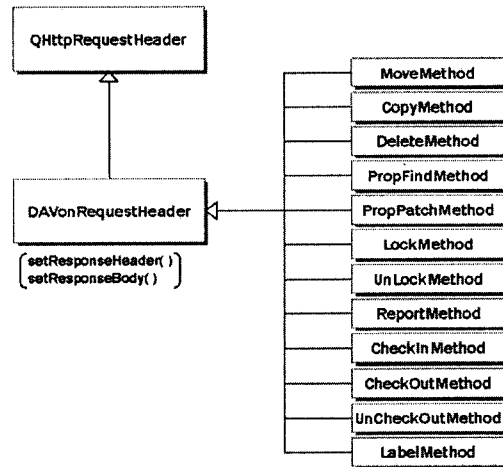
QHttpRequestHeader

DAVonRequestHeader

setResponseHeader( )
setResponseBody( )

MoveMethod

CopyMethod

DeleteMethod

PropFindMethod

PropPatchMethod

LockMethod

UnLockMethod

ReportMethod

CheckInMethod

CheckOutMethod

UnCheckOutMethod

LabelMethod